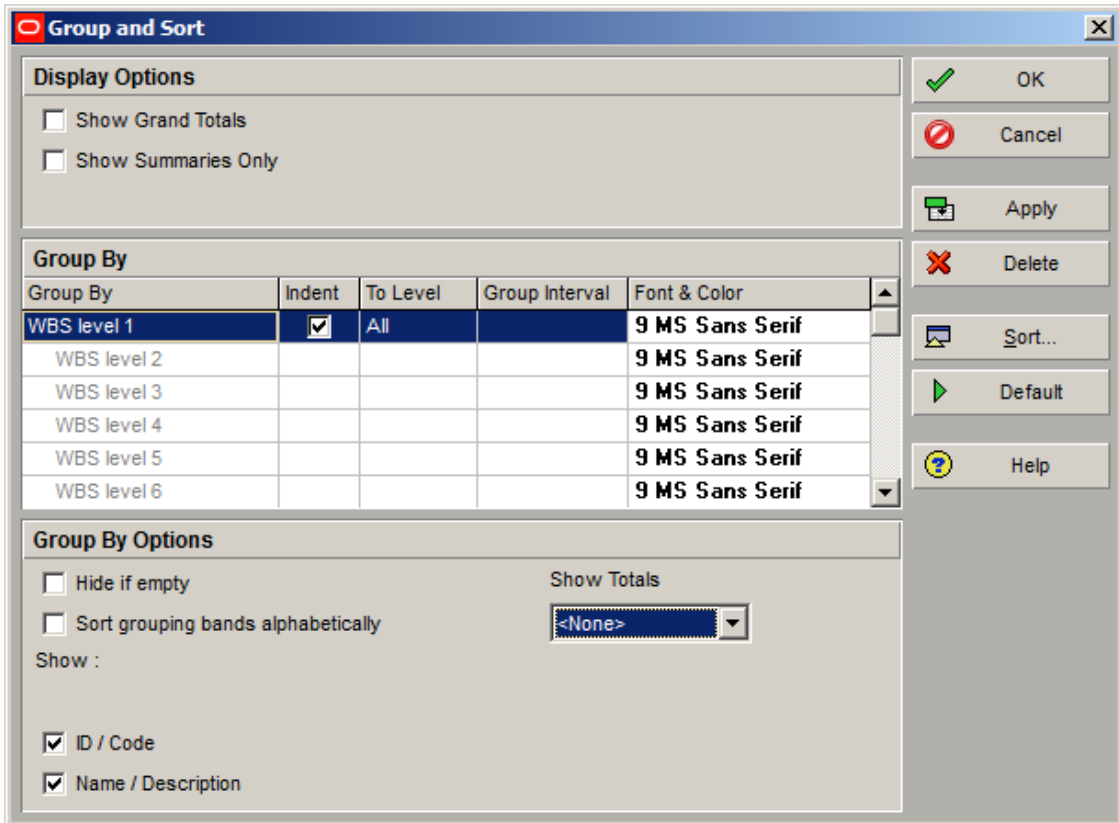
Group and Sort

Display Options

Show Grand Totals

Show Summaries Only

Group By

| Group By | Indent | To Level | Group Interval | Font & Color |
|---|---|---|---|---|
| WBS level 1 | ☑ | All | | 9 MS Sans Serif |
| WBS level 2 | | | | 9 MS Sans Serif |
| WBS level 3 | | | | 9 MS Sans Serif |
| WBS level 4 | | | | 9 MS Sans Serif |
| WBS level 5 | | | | 9 MS Sans Serif |
| WBS level 6 | | | | 9 MS Sans Serif |

Group By Options

Hide if empty

Sort grouping bands alphabetically

Show :

ID / Code

Name / Description

Show Totals

<None>

OK

Cancel

Apply

Delete

Sort...

Default

Help